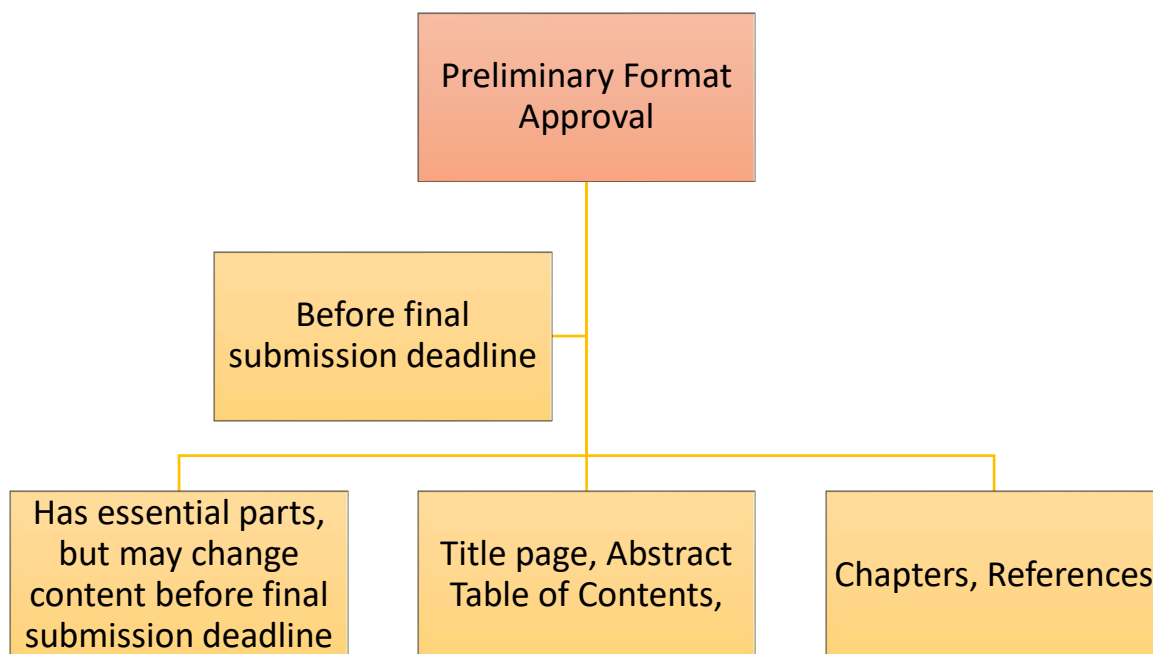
Preliminary Format Approval

Before final submission deadline

Has essential parts, but may change content before final submission deadline

Title page, Abstract Table of Contents,

Chapters, References